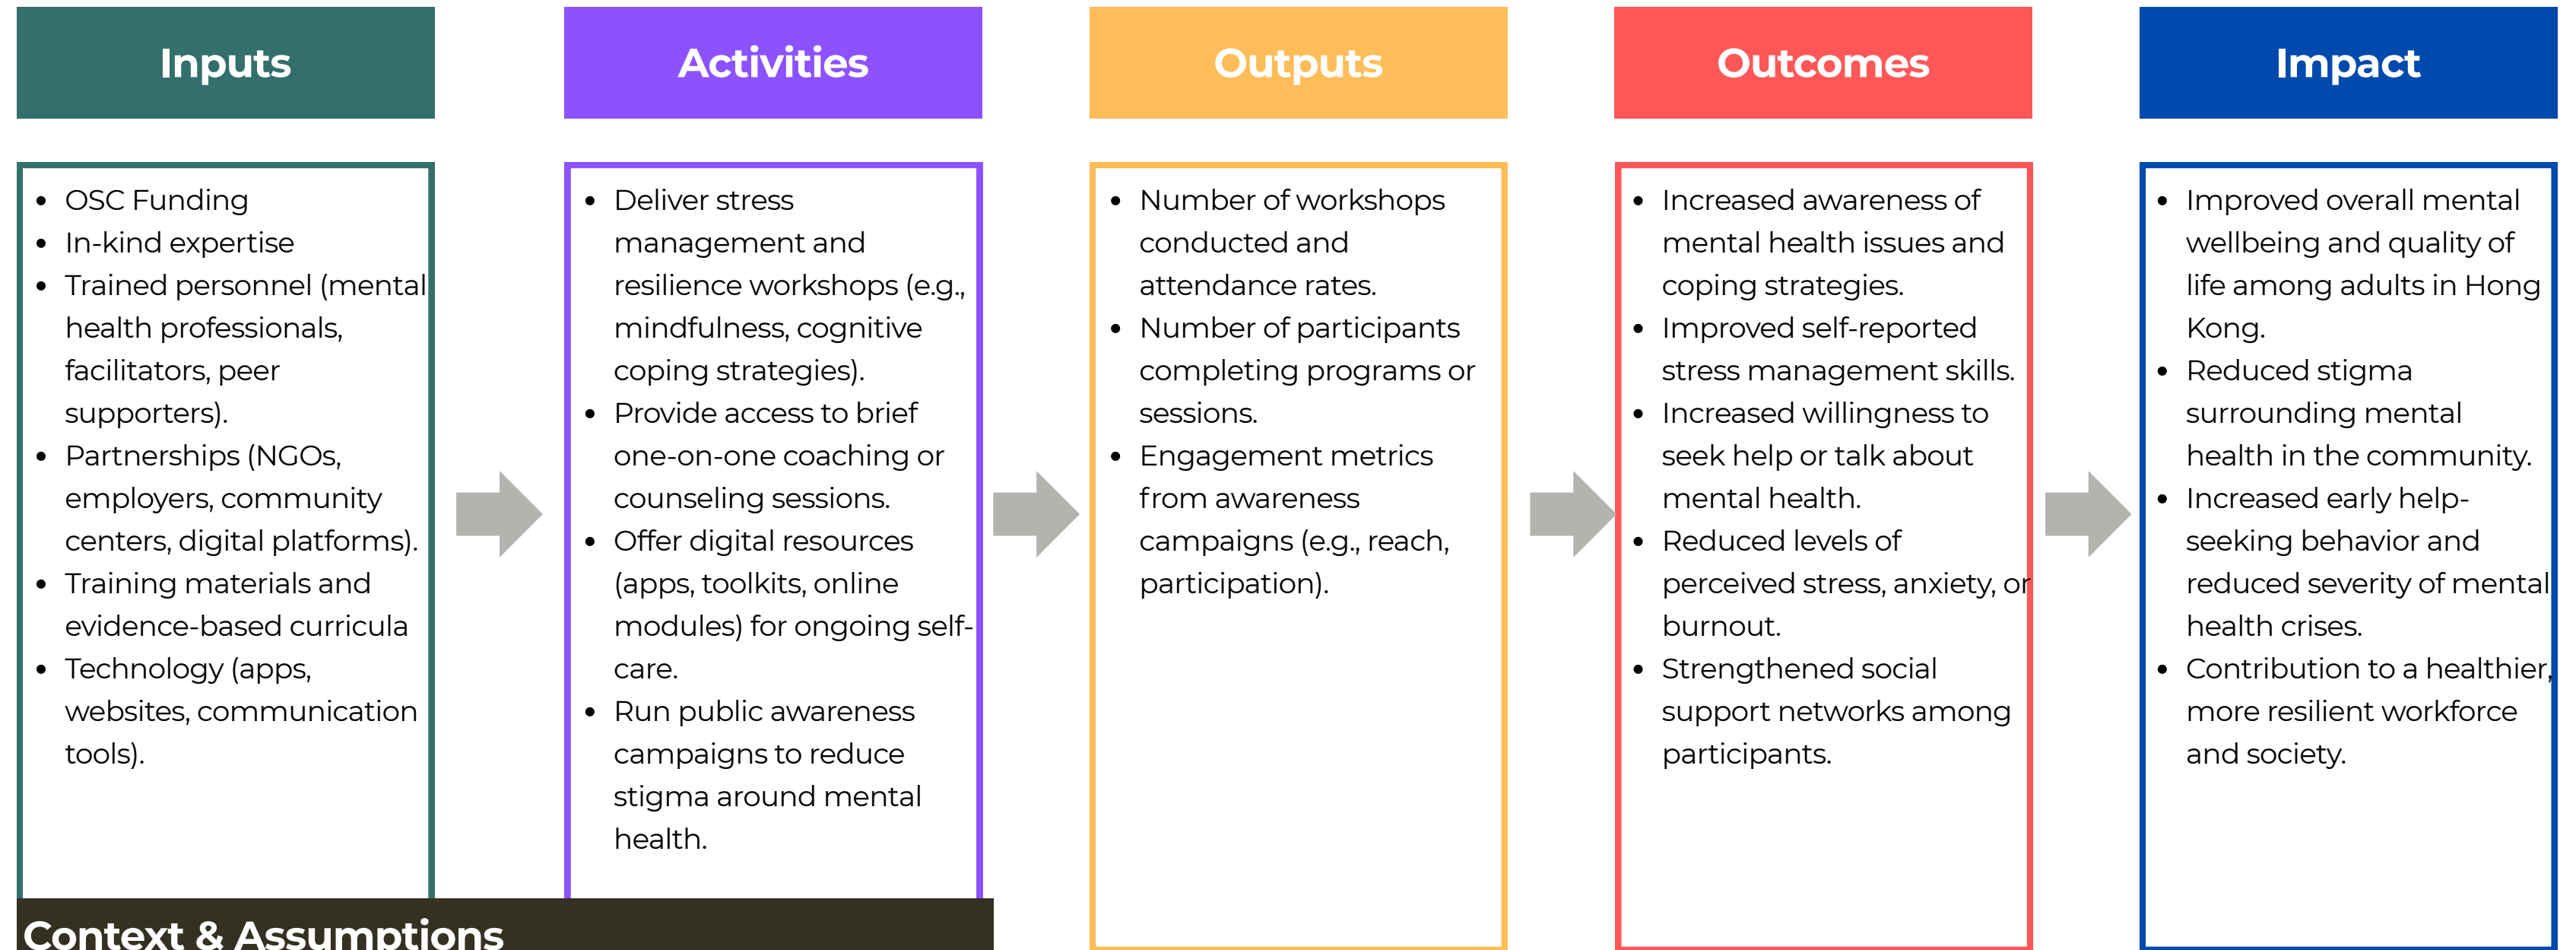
Inputs

- OSC Funding
- In-kind expertise
- Trained personnel (mental health professionals, facilitators, peer supporters).
- Partnerships (NGOs, employers, community centers, digital platforms).
- Training materials and evidence-based curricula
- Technology (apps, websites, communication tools).

Activities

- Deliver stress management and resilience workshops (e.g., mindfulness, cognitive coping strategies).
- Provide access to brief one-on-one coaching or counseling sessions.
- Offer digital resources (apps, toolkits, online modules) for ongoing self-care.
- Run public awareness campaigns to reduce stigma around mental health.

Outputs

- Number of workshops conducted and attendance rates.
- Number of participants completing programs or sessions.
- Engagement metrics from awareness campaigns (e.g., reach, participation).

Outcomes

- Increased awareness of mental health issues and coping strategies.
- Improved self-reported stress management skills.
- Increased willingness to seek help or talk about mental health.
- Reduced levels of perceived stress, anxiety, or burnout.
- Strengthened social support networks among participants.

Impact

- Improved overall mental wellbeing and quality of life among adults in Hong Kong.
- Reduced stigma surrounding mental health in the community.
- Increased early help-seeking behavior and reduced severity of mental health crises.
- Contribution to a healthier, more resilient workforce and society.

Context & Assumptions